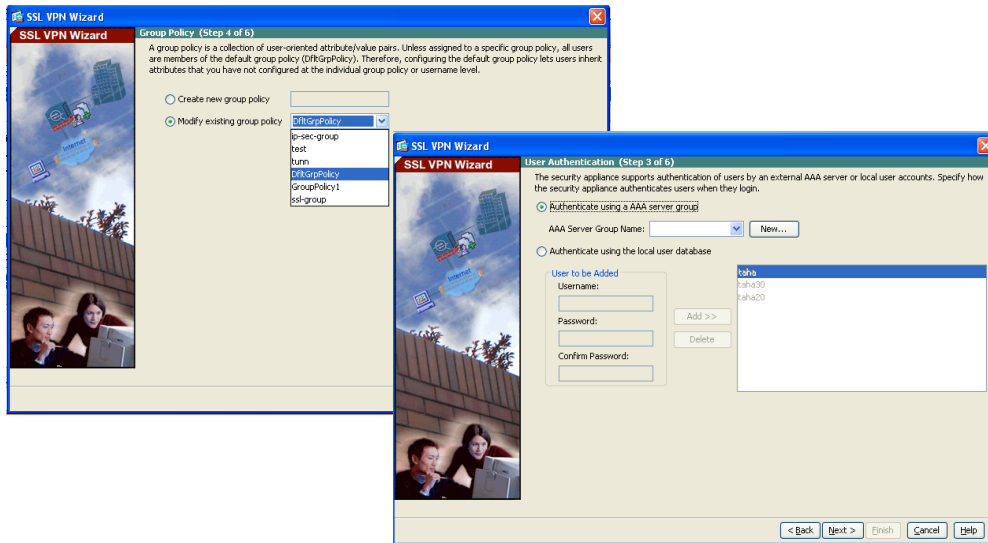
SSL VPN Wizard

SSL VPN Wizard

Group Policy (Step 4 of 6)

A group policy is a collection of user-oriented attribute/value pairs. Unless assigned to a specific group policy, all users are members of the default group policy (DfltGrpPolicy). Therefore, configuring the default group policy lets users inherit attributes that you have not configured at the individual group policy or username level.

Create new group policy

Modify existing group policy DfltGrpPolicy

ip-sec-group
test
tunn
DfltGrpPolicy
GroupPolicy1
ssl-group

Internet

SSL VPN Wizard

SSL VPN Wizard

User Authentication (Step 3 of 6)

The security appliance supports authentication of users by an external AAA server or local user accounts. Specify how the security appliance authenticates users when they login.

Authenticate using a AAA server group

AAA Server Group Name: New...

Authenticate using the local user database

User to be Added

Username:

Password:

Confirm Password:

Add >>

Delete

taha
taha30
taha20

Internet

< Back Next > Finish Cancel Help